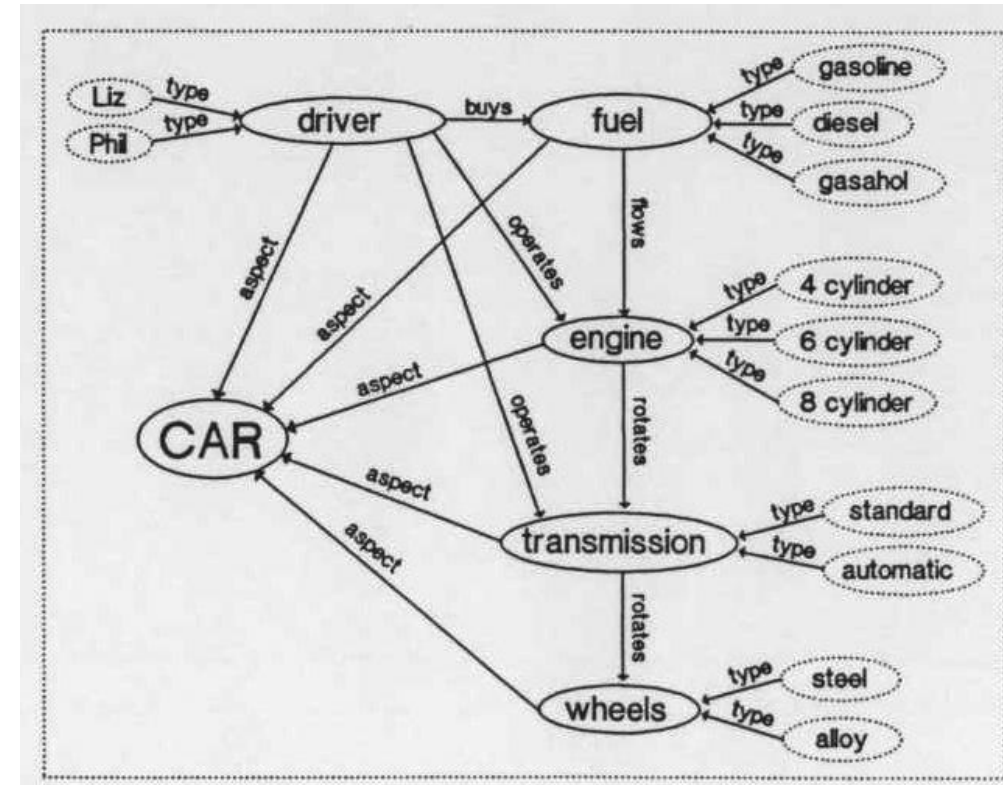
Liz
type
Phil
type
driver
buys
fuel
type
gasoline
type
diesel
type
gasohol
aspect
aspect
operates
flows
type
4 cylinder
type
6 cylinder
type
8 cylinder
engine
aspect
CAR
operates
rotates
aspect
aspect
transmission
type
standard
type
automatic
rotates
wheels
type
steel
type
alloy